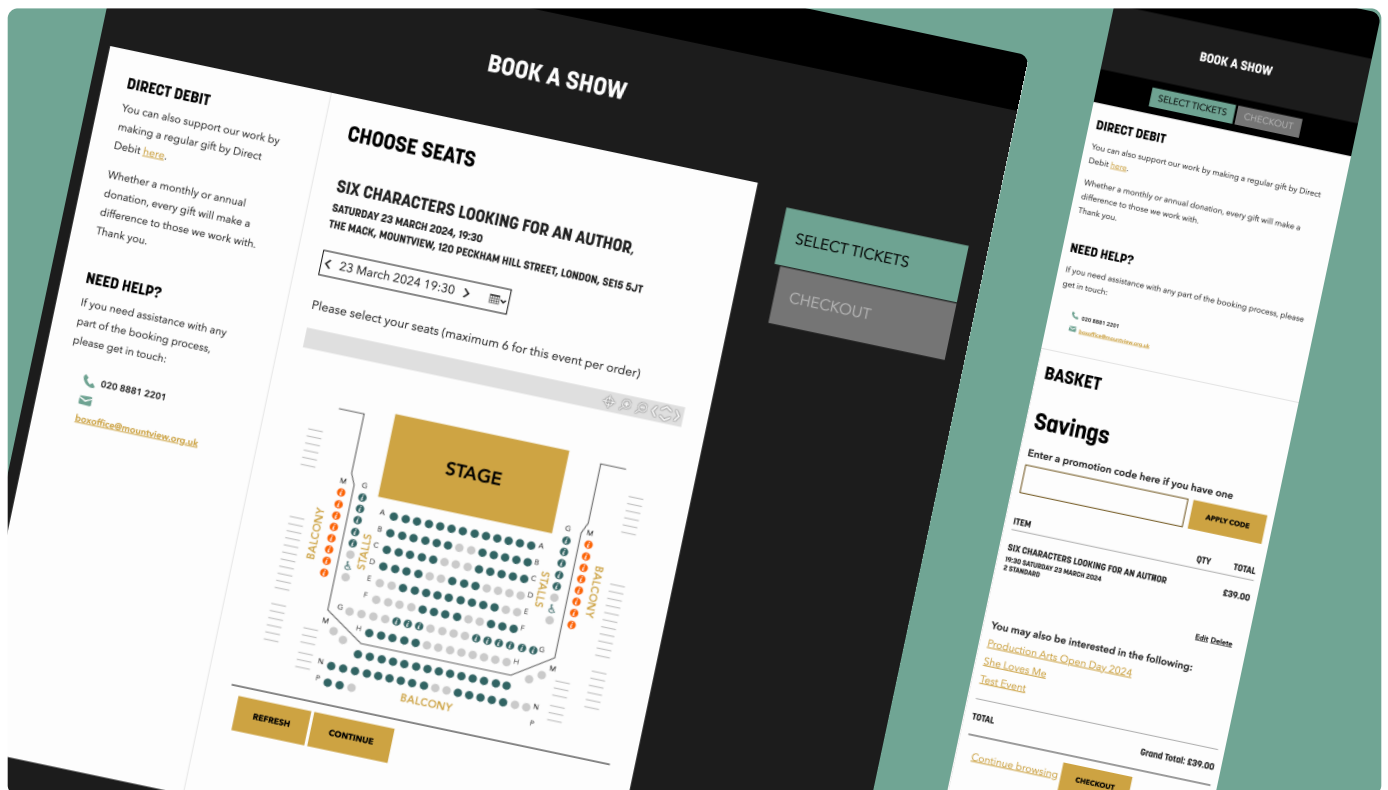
BOOK A SHOW

DIRECT DEBIT

You can also support our work by making a regular gift by Direct Debit here.

Whether a monthly or annual donation, every gift will make a difference to those we work with. Thank you.

NEED HELP?

If you need assistance with any part of the booking process, please get in touch:

020 8881 2201

boxoffice@mountview.org.uk

CHOOSE SEATS

SIX CHARACTERS LOOKING FOR AN AUTHOR,

SATURDAY 23 MARCH 2024, 19:30

THE MACK, MOUNTVIEW, 120 PECKHAM HILL STREET, LONDON, SE15 5JT

23 March 2024 19:30

Please select your seats (maximum 6 for this event per order)

STAGE

BALCONY

STALLS

STALLS

BALCONY

BALCONY

M G A B C D E F G H M N P

G M A B C D E F G H N P

REFRESH

CONTINUE

SELECT TICKETS

CHECKOUT

BOOK A SHOW

SELECT TICKETS

CHECKOUT

DIRECT DEBIT

You can also support our work by making a regular gift by Direct Debit here.

Whether a monthly or annual donation, every gift will make a difference to those we work with. Thank you.

NEED HELP?

If you need assistance with any part of the booking process, please get in touch:

020 8881 2201

boxoffice@mountview.org.uk

BASKET

Savings

Enter a promotion code here if you have one

APPLY CODE

ITEM

QTY

TOTAL

SIX CHARACTERS LOOKING FOR AN AUTHOR

19:30 SATURDAY 23 MARCH 2024

2 STANDARD

£39.00

Edit Delete

You may also be interested in the following:

Production Arts Open Day 2024

She Loves Me

Test Event

TOTAL

Grand Total: £39.00

Continue browsing

CHECKOUT